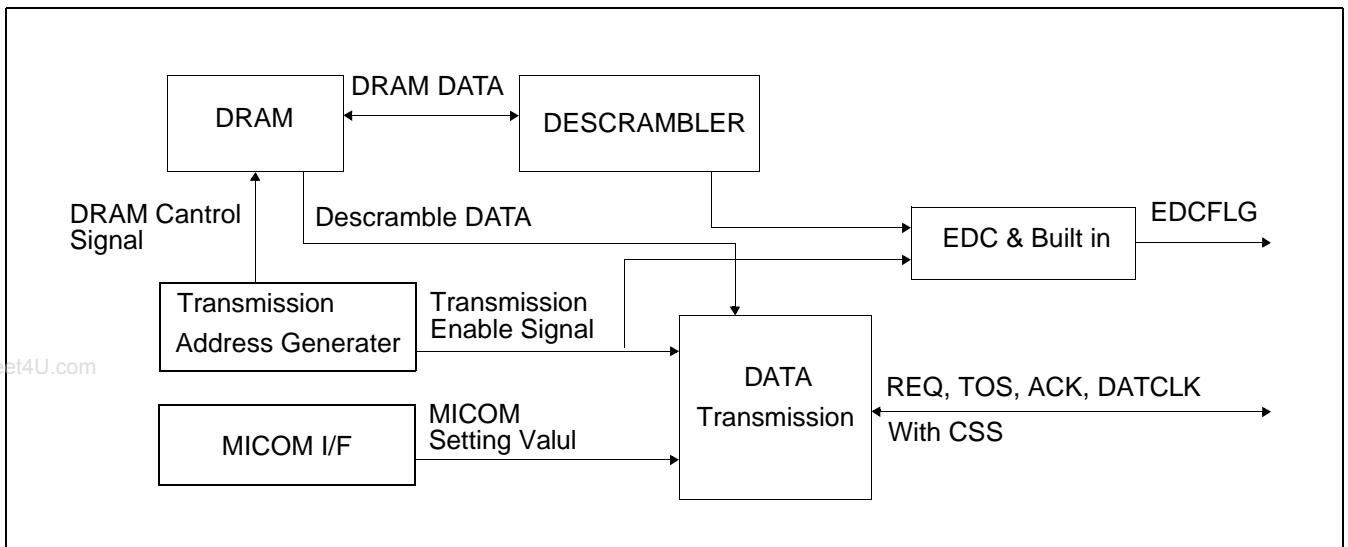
DRAM

DRAM DATA

DESCRAMBLER

DRAM Cantrol Signal

Descramble DATA

EDC & Built in

EDCFLG

Transmission Address Generater

Transmission Enable Signal

et4U.com

DATA Transmission

REQ, TOS, ACK, DATCLK

With CSS

MICOM I/F

MICOM Setting Valul